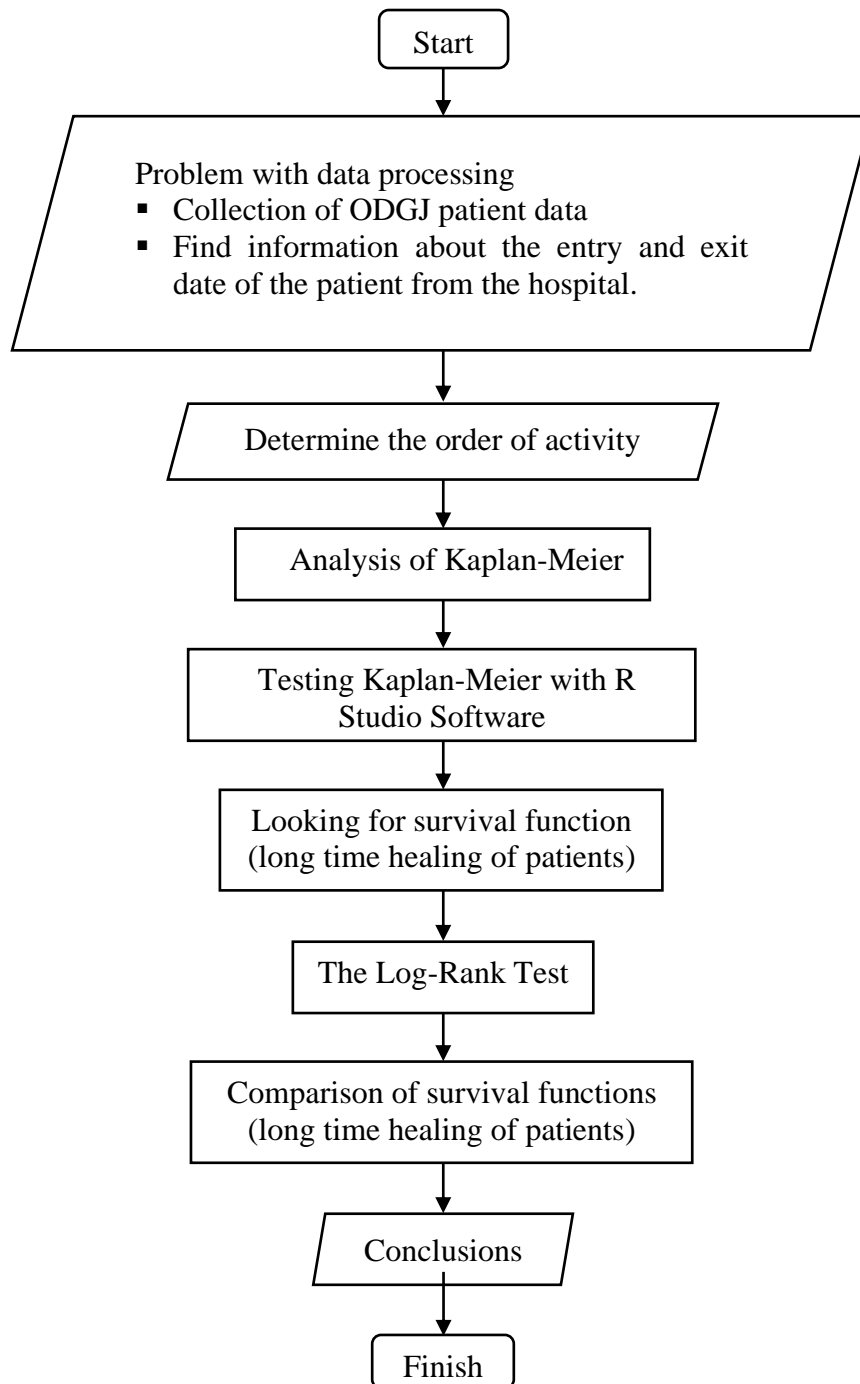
Start

Problem with data processing
▪ Collection of ODGJ patient data
▪ Find information about the entry and exit date of the patient from the hospital.

Determine the order of activity

Analysis of Kaplan-Meier

Testing Kaplan-Meier with R Studio Software

Looking for survival function (long time healing of patients)

The Log-Rank Test

Comparison of survival functions (long time healing of patients)

Conclusions

Finish